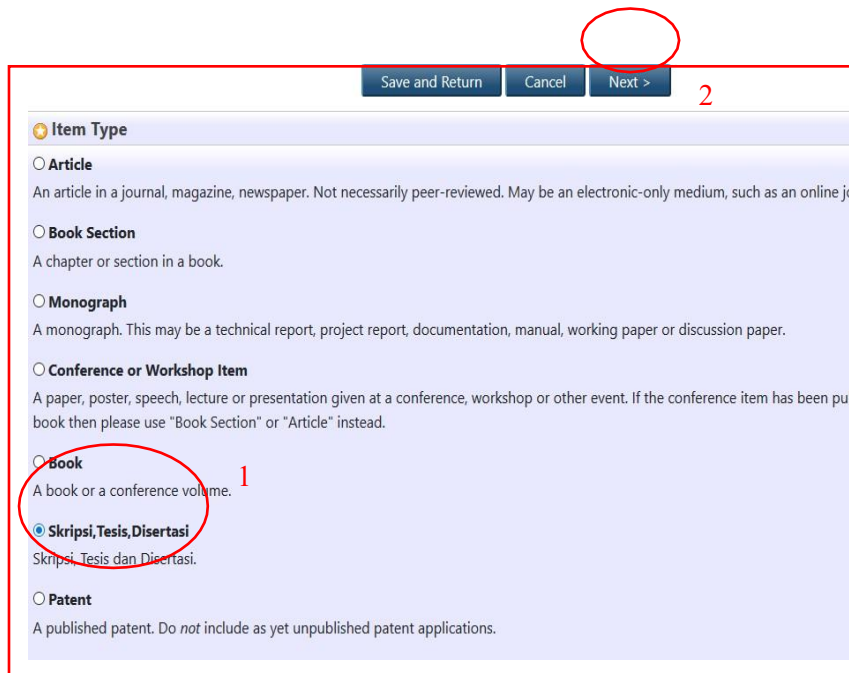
Save and Return Cancel Next >

2

Item Type

Article

An article in a journal, magazine, newspaper. Not necessarily peer-reviewed. May be an electronic-only medium, such as an online jo

Book Section

A chapter or section in a book.

Monograph

A monograph. This may be a technical report, project report, documentation, manual, working paper or discussion paper.

Conference or Workshop Item

A paper, poster, speech, lecture or presentation given at a conference, workshop or other event. If the conference item has been pu book then please use "Book Section" or "Article" instead.

Book

1

A book or a conference volume.

Skripsi,Tesis,Disertasi

Skripsi, Tesis dan Disertasi.

Patent

A published patent. Do *not* include as yet unpublished patent applications.